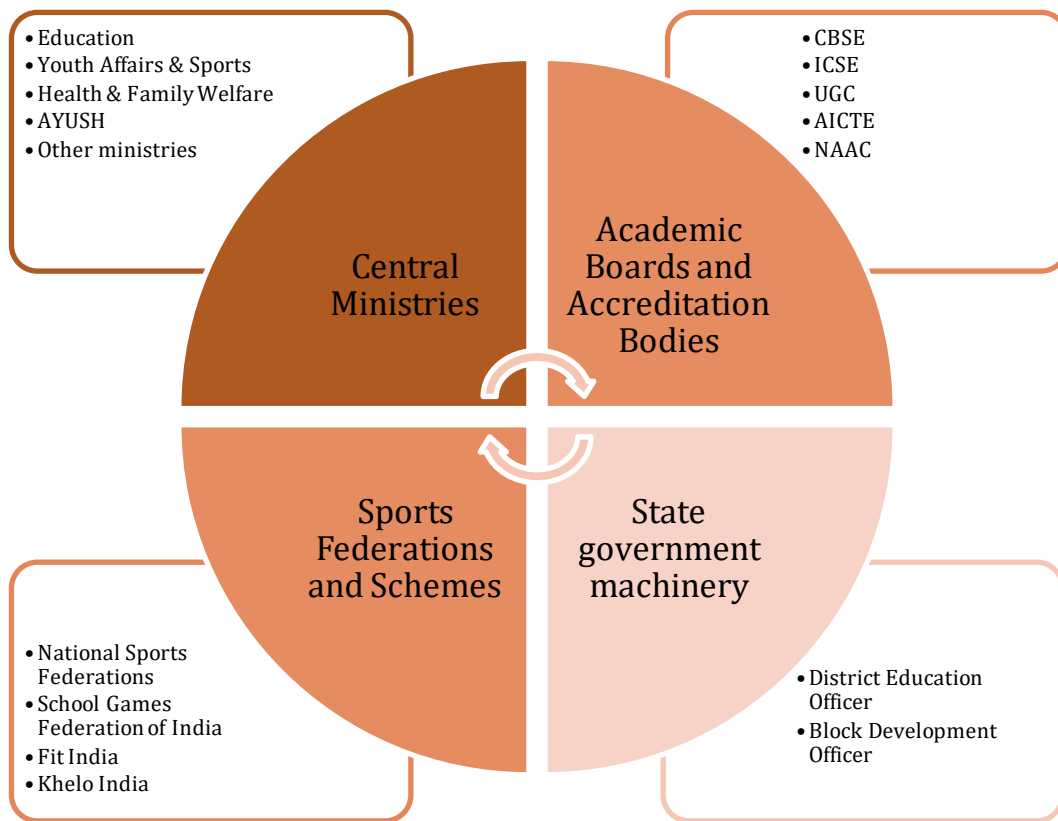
- Education
- Youth Affairs & Sports
- Health & Family Welfare
- AYUSH
- Other ministries

Central Ministries

- CBSE
- ICSE
- UGC
- AICTE
- NAAC

Academic Boards and Accreditation Bodies

Sports Federations and Schemes

- National Sports Federations
- School Games Federation of India
- Fit India
- Khelo India

State government machinery

- District Education Officer
- Block Development Officer